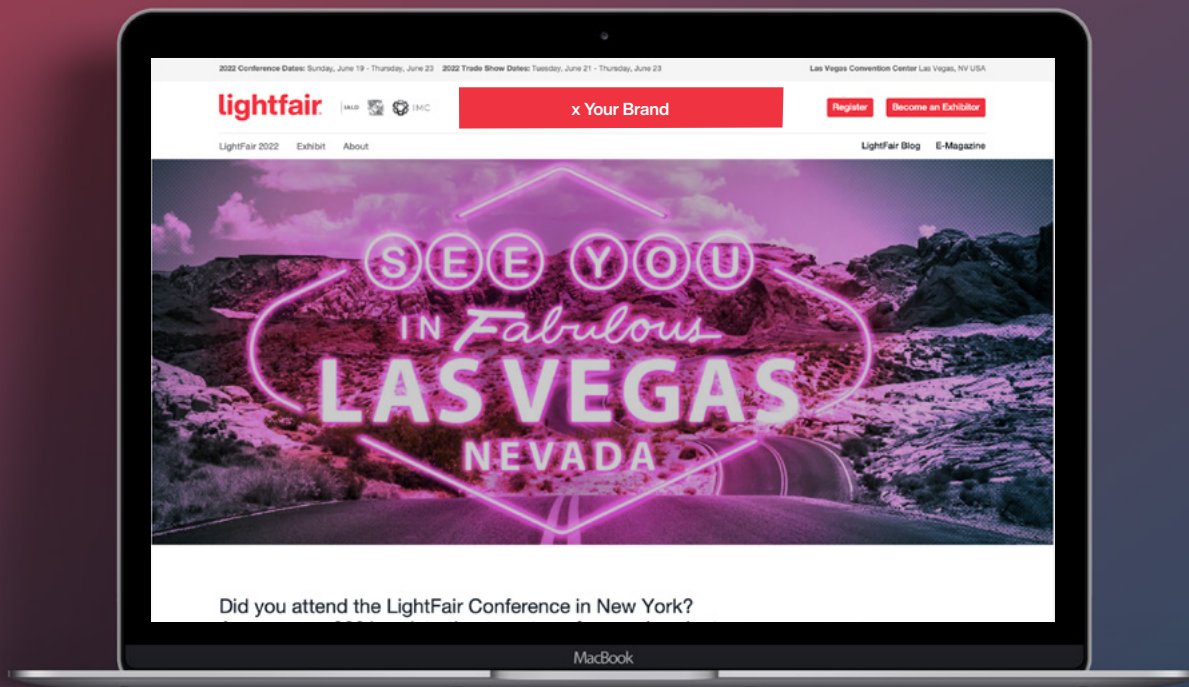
2022 Conference Dates: Sunday, June 19 - Thursday, June 23 2022 Trade Show Dates: Tuesday, June 21 - Thursday, June 23 Las Vegas Convention Center Las Vegas, NV USA

lightfair IALD IMC

x Your Brand

Register Become an Exhibitor

LightFair 2022 Exhibit About LightFair Blog E-Magazine

SEE YOU IN Fabulous LAS VEGAS NEVADA

Did you attend the LightFair Conference in New York?

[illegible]

MacBook